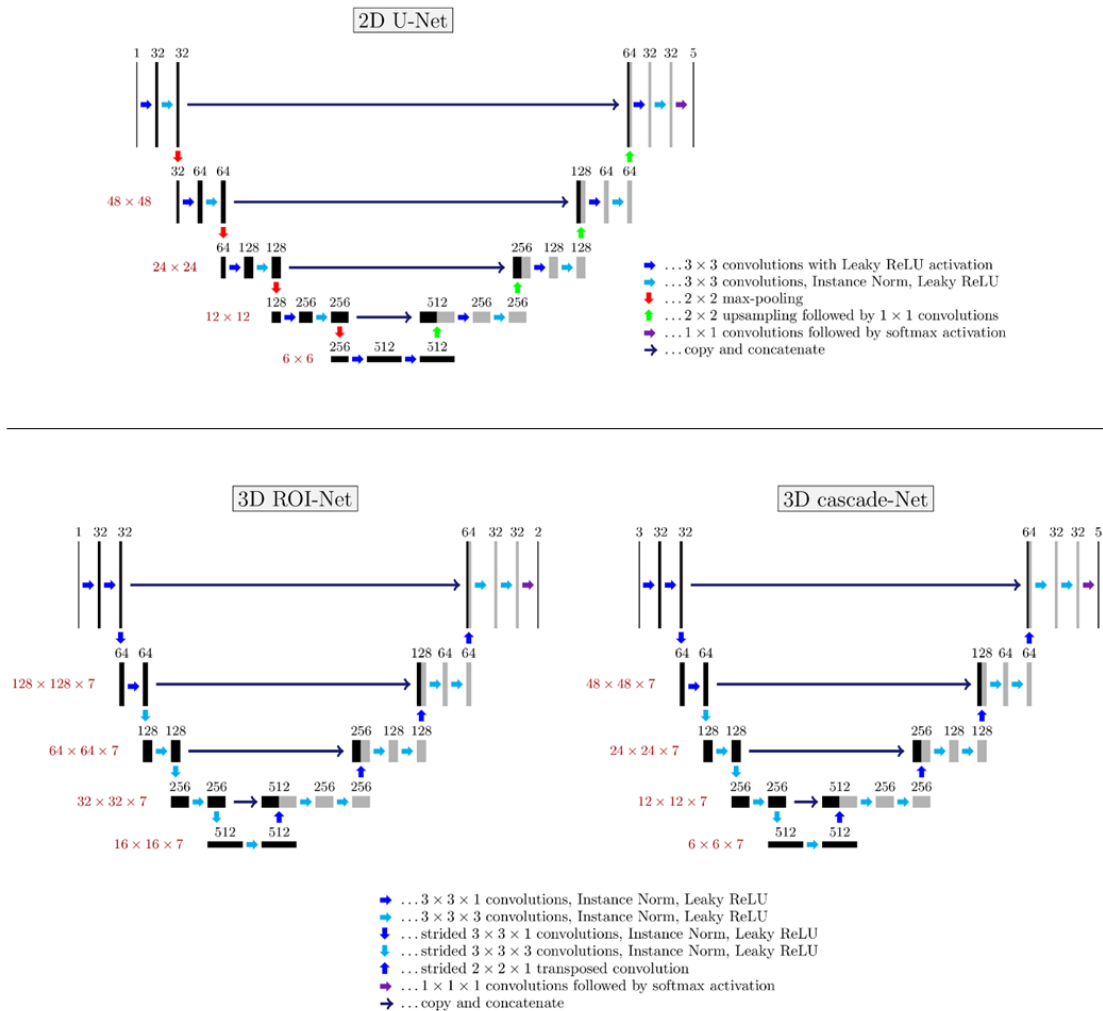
2D U-Net

1 32 32

64 32 32 5

32 64 64

128 64 64

$48 \times 48$

64 128 128

256 128 128

$24 \times 24$

128 256 256

512 256 256

$12 \times 12$

256 512 512

$6 \times 6$

… $3 \times 3$ convolutions with Leaky ReLU activation
… $3 \times 3$ convolutions, Instance Norm, Leaky ReLU
… $2 \times 2$ max-pooling
… $2 \times 2$ upsampling followed by $1 \times 1$ convolutions
… $1 \times 1$ convolutions followed by softmax activation
… copy and concatenate

3D ROI-Net

1 32 32

64 32 32 2

64 64

128 64 64

$128 \times 128 \times 7$

128 128

256 128 128

$64 \times 64 \times 7$

256 256

512 256 256

$32 \times 32 \times 7$

512 512

$16 \times 16 \times 7$

3D cascade-Net

3 32 32

64 32 32 5

64 64

128 64 64

$48 \times 48 \times 7$

128 128

256 128 128

$24 \times 24 \times 7$

256 256

512 256 256

$12 \times 12 \times 7$

512 512

$6 \times 6 \times 7$

… $3 \times 3 \times 1$ convolutions, Instance Norm, Leaky ReLU
… $3 \times 3 \times 3$ convolutions, Instance Norm, Leaky ReLU
… strided $3 \times 3 \times 1$ convolutions, Instance Norm, Leaky ReLU
… strided $3 \times 3 \times 3$ convolutions, Instance Norm, Leaky ReLU
… strided $2 \times 2 \times 1$ transposed convolution
… $1 \times 1 \times 1$ convolutions followed by softmax activation
… copy and concatenate